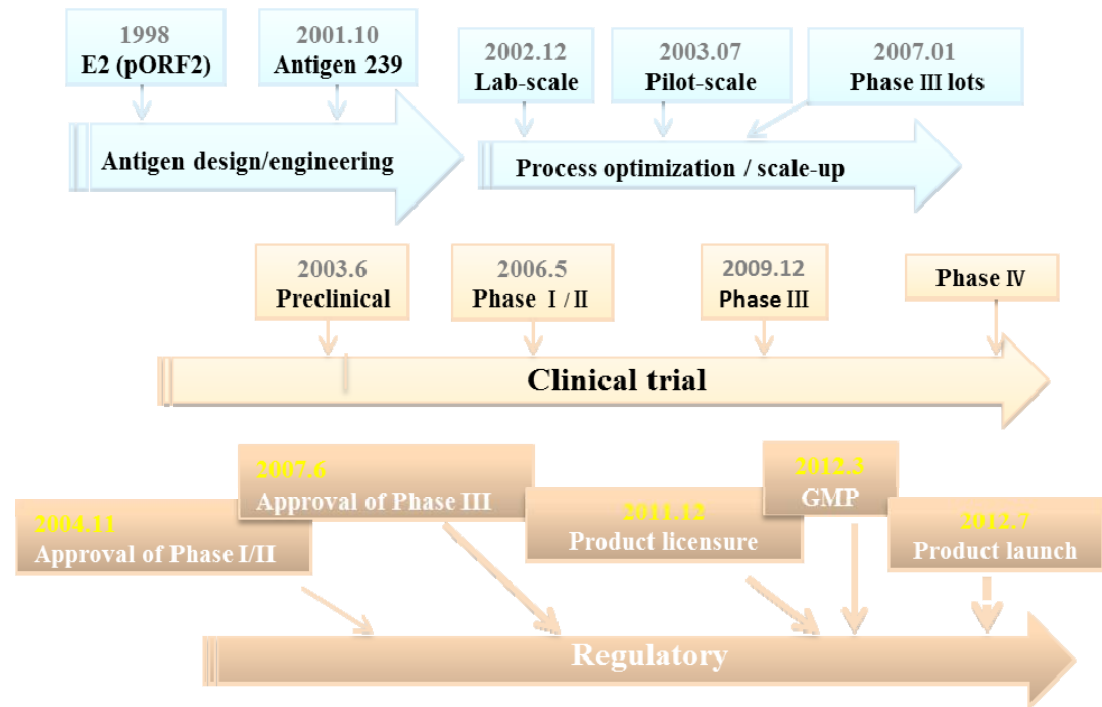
1998
E2 (pORF2)

2001.10
Antigen 239

2002.12
Lab-scale

2003.07
Pilot-scale

2007.01
Phase III lots

Antigen design/engineering

Process optimization / scale-up

2003.6
Preclinical

2006.5
Phase Ⅰ/Ⅱ

2009.12
Phase III

Phase Ⅳ

Clinical trial

2007.6
Approval of Phase III

2004.11
Approval of Phase I/II

2011.12
Product licensure

2012.3
GMP

2012.7
Product launch

Regulatory